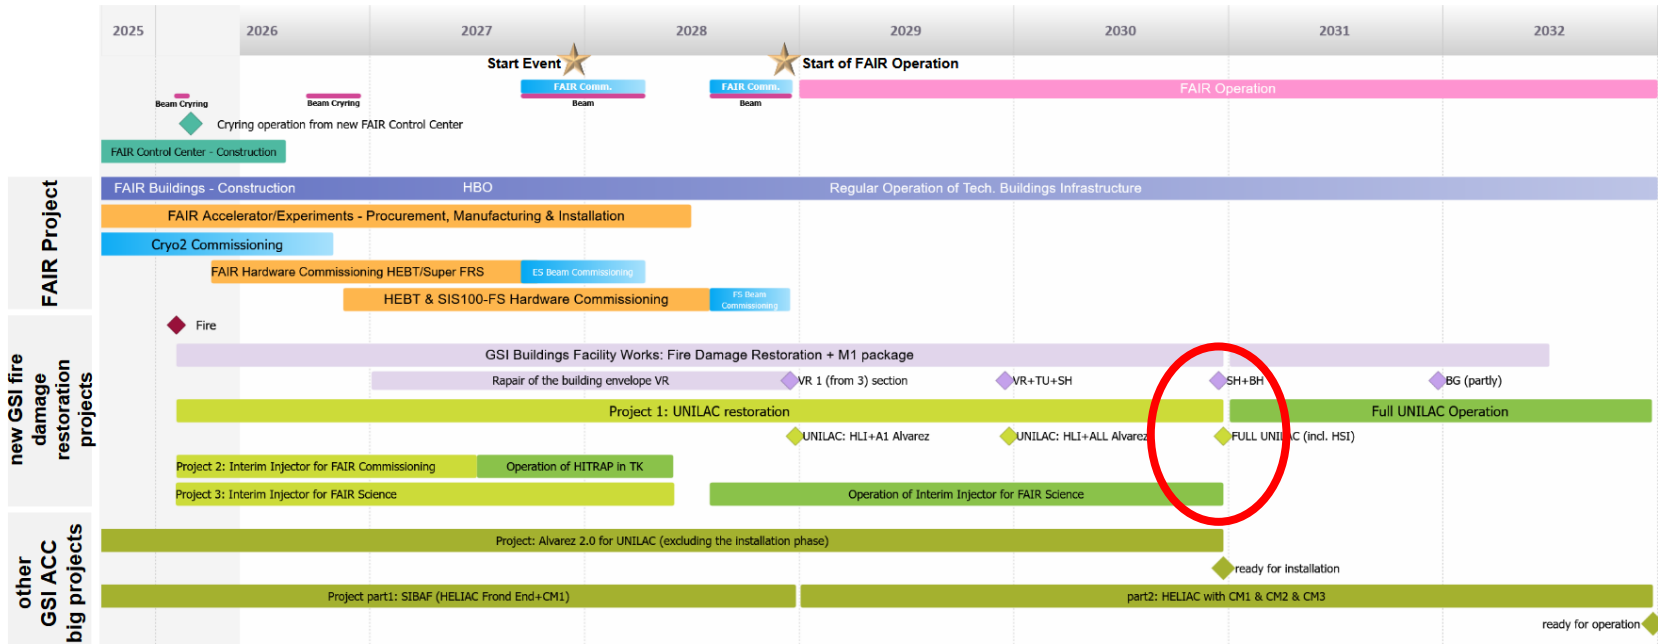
2025 2026 2027 2028 2029 2030 2031 2032

Start Event

Start of FAIR Operation

FAIR Comm.
Beam

FAIR Comm.
Beam

FAIR Operation

Beam Cryring

Beam Cryring

Cryring operation from new FAIR Control Center

FAIR Control Center - Construction

FAIR Project

FAIR Buildings - Construction

HBO

Regular Operation of Tech. Buildings Infrastructure

FAIR Accelerator/Experiments - Procurement, Manufacturing & Installation

Cryo2 Commissioning

FAIR Hardware Commissioning HEBT/Super FRS

ES Beam Commissioning

HEBT & SIS100-FS Hardware Commissioning

FS Beam Commissioning

new GSI fire damage restoration projects

Fire

GSI Buildings Facility Works: Fire Damage Restoration + M1 package

Repair of the building envelope VR

VR 1 (from 3) section

VR+TU+SH

SH+BH

BG (partly)

Project 1: UNILAC restoration

Full UNILAC Operation

UNILAC: HLI+A1 Alvarez

UNILAC: HLI+ALL Alvarez

FULL UNILAC (incl. HSI)

Project 2: Interim Injector for FAIR Commissioning

Operation of HITRAP in TK

Project 3: Interim Injector for FAIR Science

Operation of Interim Injector for FAIR Science

other GSI ACC big projects

Project: Alvarez 2.0 for UNILAC (excluding the installation phase)

ready for installation

Project part1: SIBAF (HELIAC Frond End+CM1)

part2: HELIAC with CM1 & CM2 & CM3

ready for operation